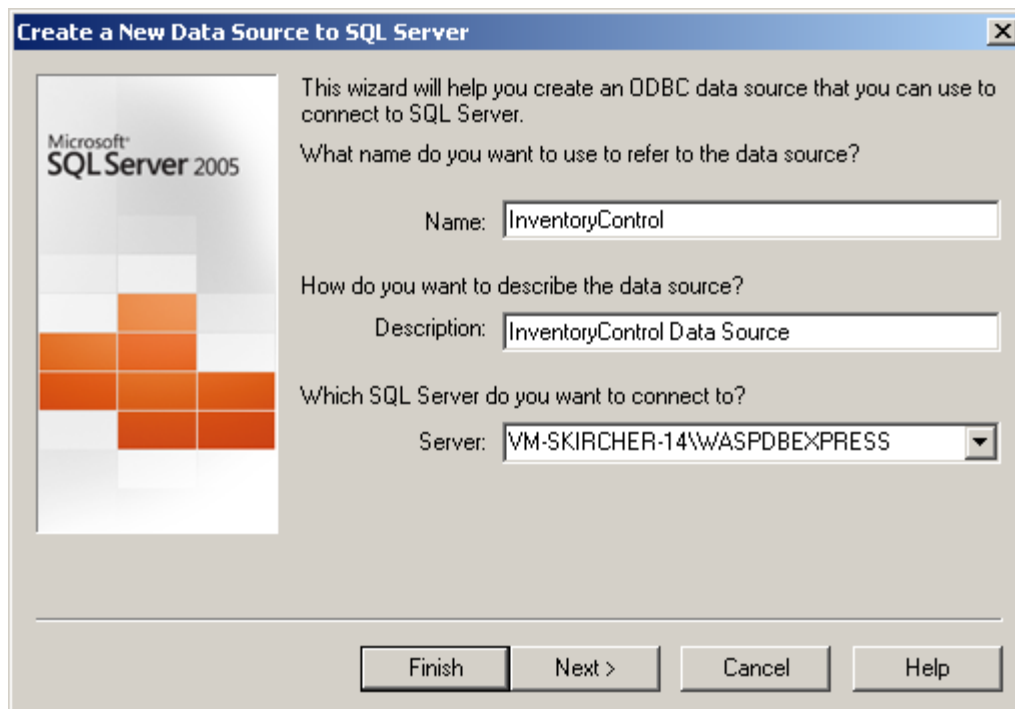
Create a New Data Source to SQL Server

Microsoft SQL Server 2005

This wizard will help you create an ODBC data source that you can use to connect to SQL Server.

What name do you want to use to refer to the data source?

Name: InventoryControl

How do you want to describe the data source?

Description: InventoryControl Data Source

Which SQL Server do you want to connect to?

Server: VM-SKIRCHER-14\WASPDBEXPRESS

Finish | Next > | Cancel | Help